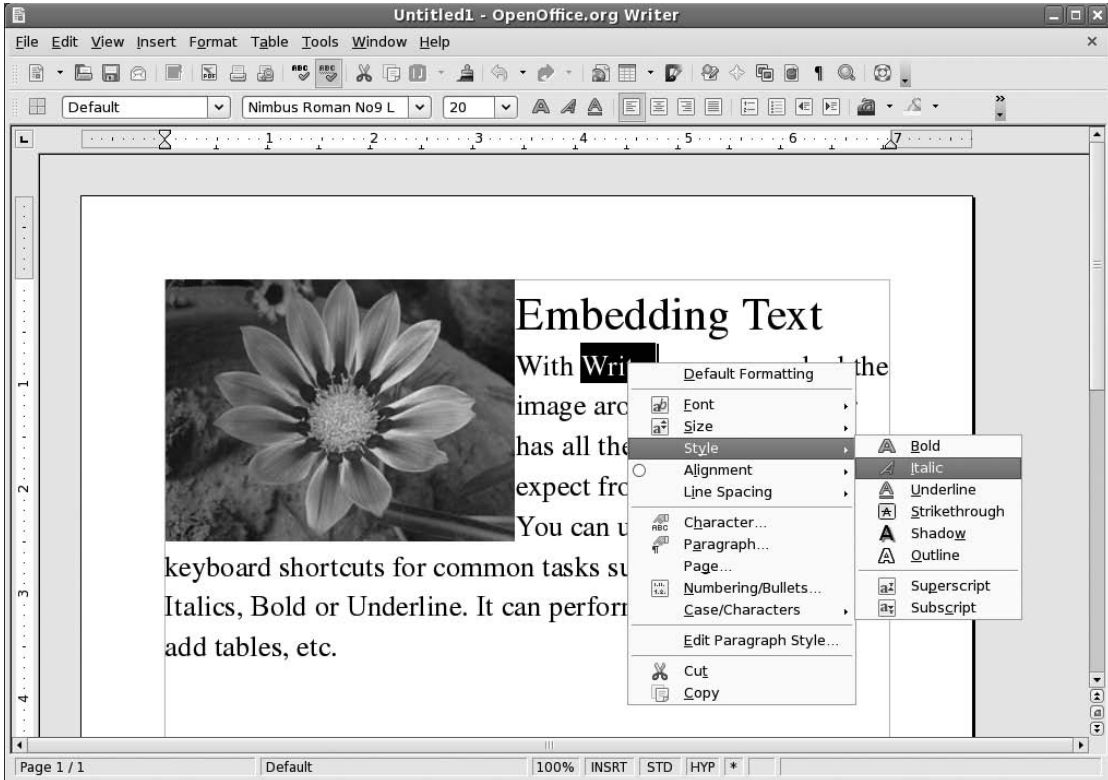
Untitled1 - OpenOffice.org Writer

File Edit View Insert Format Table Tools Window Help

Default | Nimbus Roman No9 L | 20

Embedding Text

With Writ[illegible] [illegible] the image aro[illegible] has all the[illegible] expect fro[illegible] You can u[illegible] keyboard shortcuts for common tasks su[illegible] Italics, Bold or Underline. It can perform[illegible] add tables, etc.

Default Formatting
Font
Size
Style
Alignment
Line Spacing
Character...
Paragraph...
Page...
Numbering/Bullets...
Case/Characters
Edit Paragraph Style...
Cut
Copy

Bold
Italic
Underline
Strikethrough
Shadow
Outline
Superscript
Subscript

Page 1 / 1 | Default | 100% | INSRT | STD | HYP | *